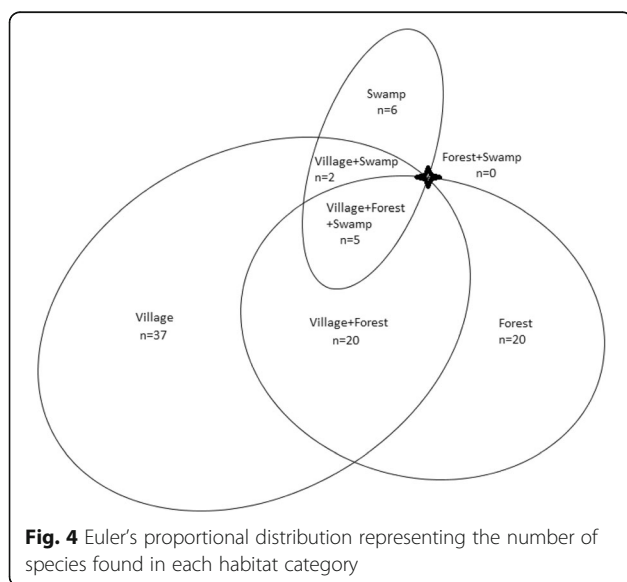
Swamp
n=6

Village+Swamp
n=2

Forest+Swamp
n=0

Village+Forest
+Swamp
n=5

Village
n=37

Village+Forest
n=20

Forest
n=20

**Fig. 4** Euler's proportional distribution representing the number of species found in each habitat category